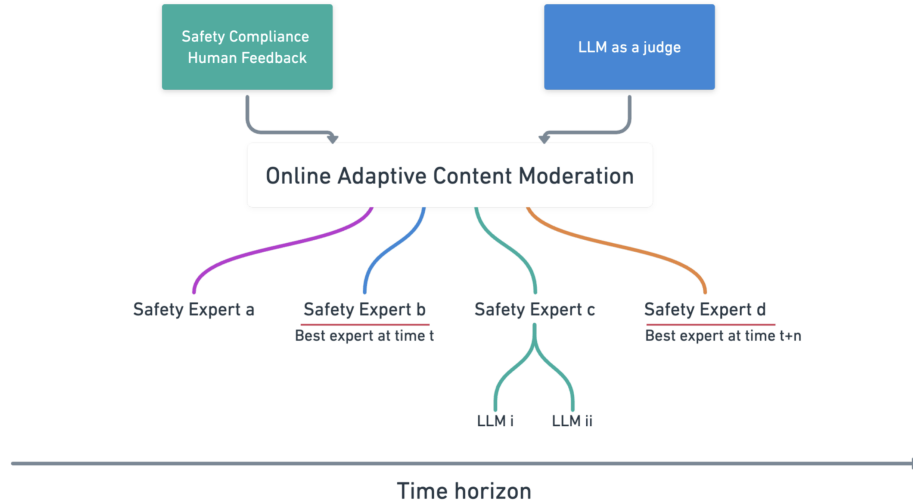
Safety Compliance Human Feedback

LLM as a judge

Online Adaptive Content Moderation

Safety Expert a

Safety Expert b
Best expert at time t

Safety Expert c

Safety Expert d
Best expert at time t+n

LLM i

LLM ii

Time horizon